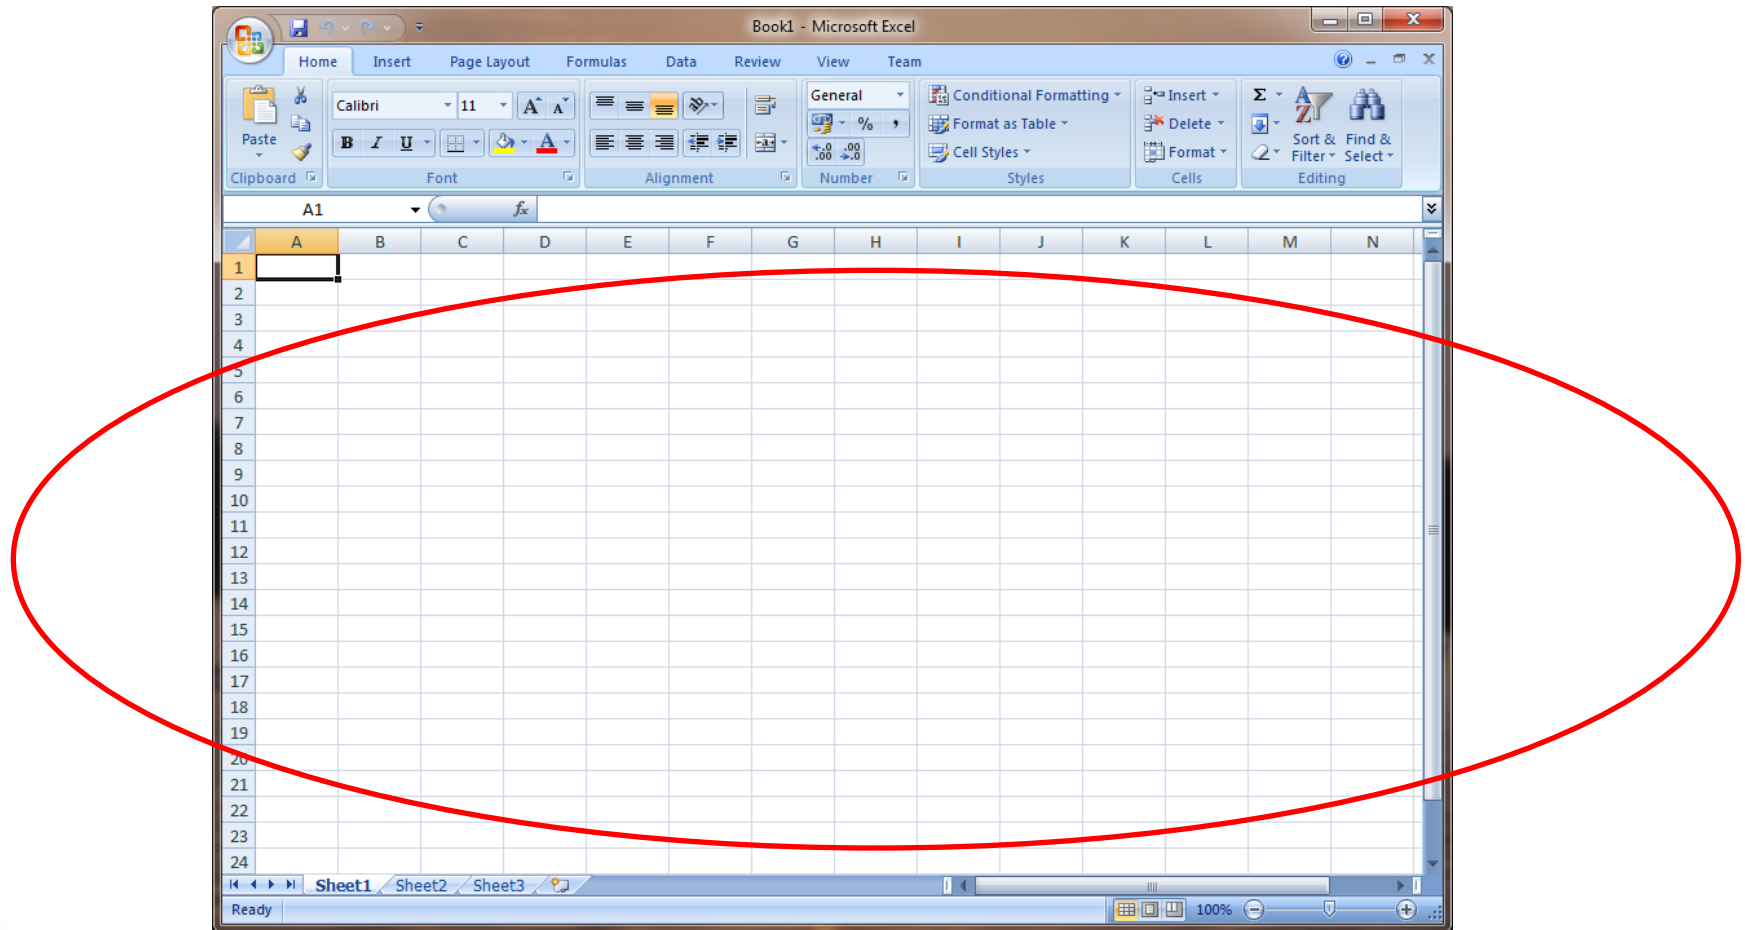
Book1 - Microsoft Excel

Home Insert Page Layout Formulas Data Review View Team

Paste
Clipboard

Calibri 11
B I U
Font

Alignment

General
%
Number

Conditional Formatting
Format as Table
Cell Styles
Styles

Insert
Delete
Format
Cells

Σ
Sort & Filter
Find & Select
Editing

A1 $f_x$

| | A | B | C | D | E | F | G | H | I | J | K | L | M | N |
|---|---|---|---|---|---|---|---|---|---|---|---|---|---|---|
| 1 | | | | | | | | | | | | | | |
| 2 | | | | | | | | | | | | | | |
| 3 | | | | | | | | | | | | | | |
| 4 | | | | | | | | | | | | | | |
| 5 | | | | | | | | | | | | | | |
| 6 | | | | | | | | | | | | | | |
| 7 | | | | | | | | | | | | | | |
| 8 | | | | | | | | | | | | | | |
| 9 | | | | | | | | | | | | | | |
| 10 | | | | | | | | | | | | | | |
| 11 | | | | | | | | | | | | | | |
| 12 | | | | | | | | | | | | | | |
| 13 | | | | | | | | | | | | | | |
| 14 | | | | | | | | | | | | | | |
| 15 | | | | | | | | | | | | | | |
| 16 | | | | | | | | | | | | | | |
| 17 | | | | | | | | | | | | | | |
| 18 | | | | | | | | | | | | | | |
| 19 | | | | | | | | | | | | | | |
| 20 | | | | | | | | | | | | | | |
| 21 | | | | | | | | | | | | | | |
| 22 | | | | | | | | | | | | | | |
| 23 | | | | | | | | | | | | | | |
| 24 | | | | | | | | | | | | | | |

Sheet1 Sheet2 Sheet3

Ready 100%